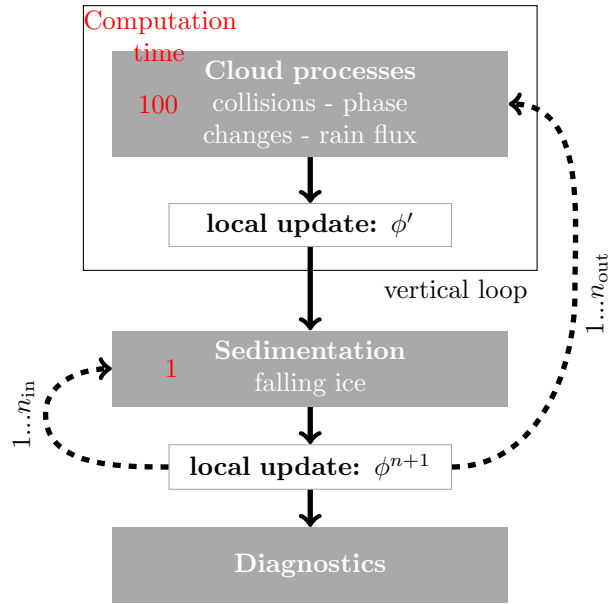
Computation time

100

Cloud processes
collisions - phase changes - rain flux

local update: $\phi'$

vertical loop

$1 \ldots n_{\text{out}}$

1

Sedimentation
falling ice

$1 \ldots n_{\text{in}}$

local update: $\phi^{n+1}$

Diagnostics